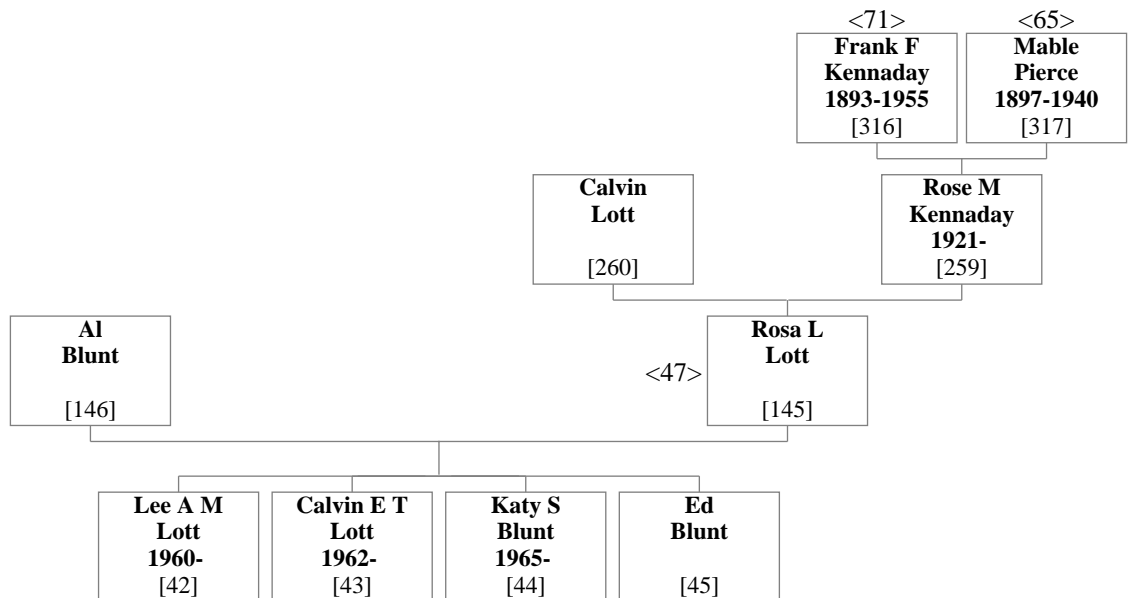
<71>
Frank F
Kennaday
1893-1955
[316]

<65>
Mable
Pierce
1897-1940
[317]

Calvin
Lott

[260]

Rose M
Kennaday
1921-
[259]

Al
Blunt

[146]

<47>
Rosa L
Lott

[145]

Lee A M
Lott
1960-
[42]

Calvin E T
Lott
1962-
[43]

Katy S
Blunt
1965-
[44]

Ed
Blunt

[45]